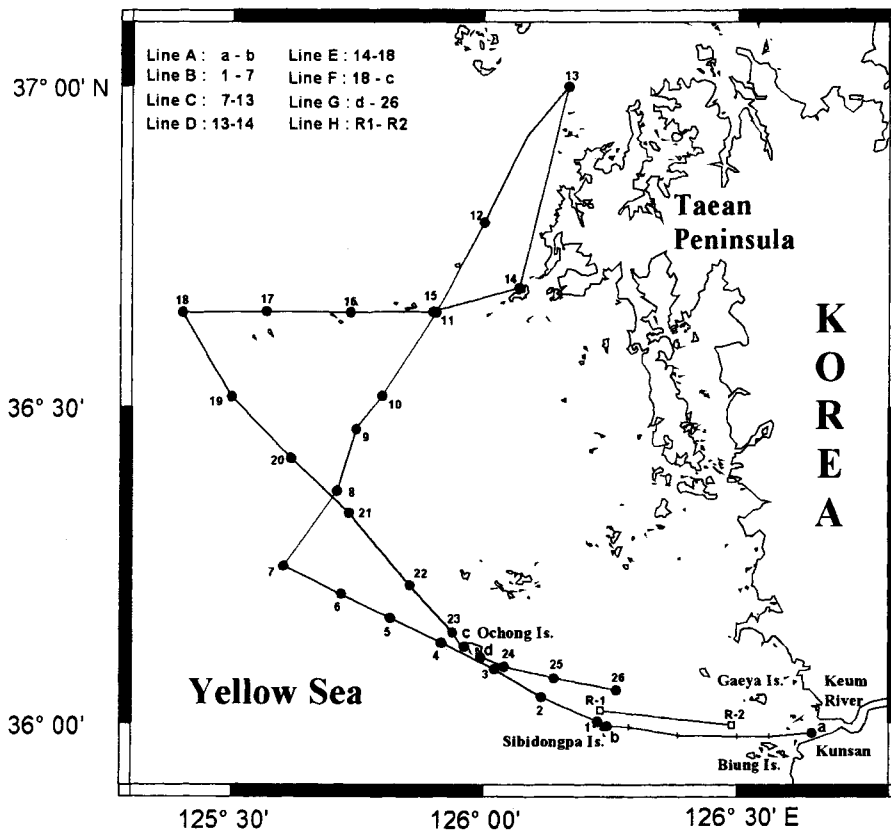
Line A : a - b
Line B : 1 - 7
Line C : 7-13
Line D : 13-14
Line E : 14-18
Line F : 18 - c
Line G : d - 26
Line H : R1- R2

37° 00' N
36° 30'
36° 00'

13
12
14
18
17
16
15
11
10
19
9
20
8
21
7
22
6
5
23
c
4
d
24
3
25
26
2
R-1
R-2
1
b
a

Taean Peninsula

KOREA

Ochong Is.

Yellow Sea

Gaeya Is.

Keum River

Sibidongpa Is.

Biung Is.

Kunsan

125° 30'
126° 00'
126° 30' E